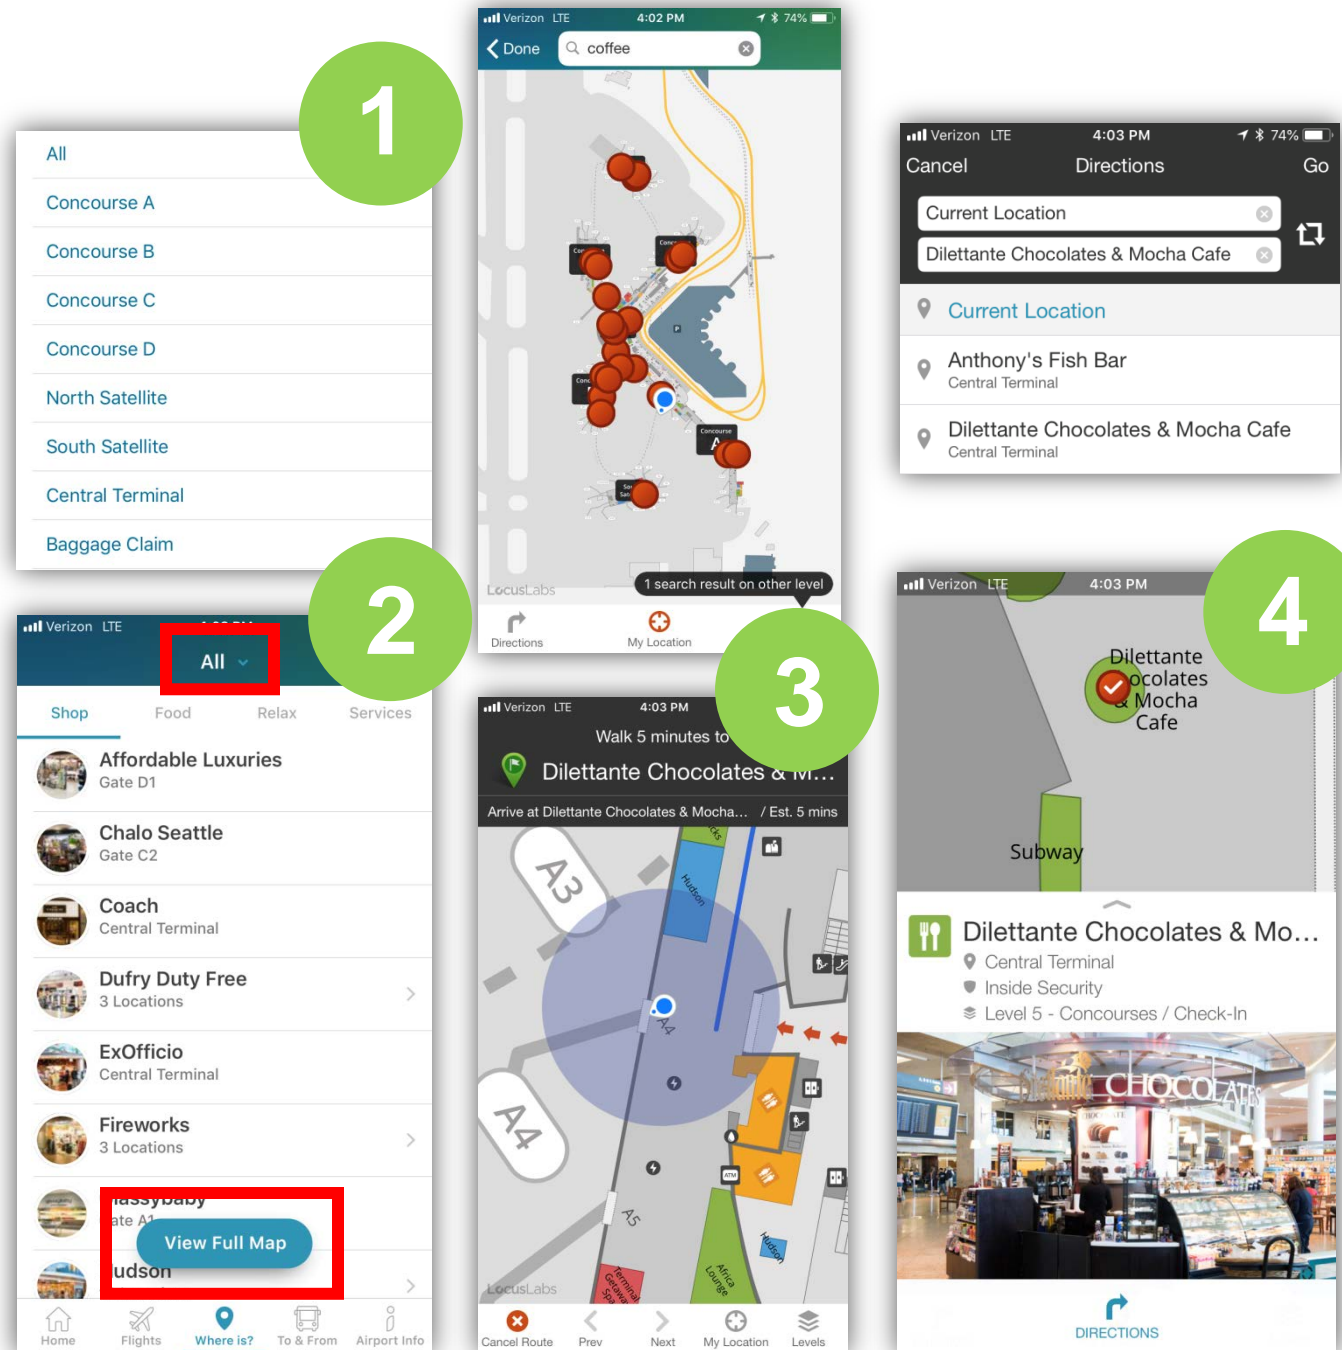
1

All
Concourse A
Concourse B
Concourse C
Concourse D
North Satellite
South Satellite
Central Terminal
Baggage Claim

2

Verizon LTE
All
Shop Food Relax Services
Affordable Luxuries
Gate D1
Chalo Seattle
Gate C2
Coach
Central Terminal
Dufry Duty Free
3 Locations
ExOfficio
Central Terminal
Fireworks
3 Locations
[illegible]assybaby
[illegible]ate A1
View Full Map
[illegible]udson
Home Flights Where is? To & From Airport Info

Verizon LTE 4:02 PM 74%
Done coffee
LocusLabs
1 search result on other level
Directions My Location

3

Verizon LTE 4:03 PM
Walk 5 minutes to
Dilettante Chocolates & M...
Arrive at Dilettante Chocolates & Mocha... / Est. 5 mins
A3
A4
A5
Hudson
LocusLabs
Cancel Route Prev Next My Location Levels

Verizon LTE 4:03 PM 74%
Cancel Directions Go
Current Location
Dilettante Chocolates & Mocha Cafe
Current Location
Anthony's Fish Bar
Central Terminal
Dilettante Chocolates & Mocha Cafe
Central Terminal

4

Verizon LTE 4:03 PM
Dilettante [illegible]ocolates & Mocha Cafe
Subway
Dilettante Chocolates & Mo...
Central Terminal
Inside Security
Level 5 - Concourses / Check-In
CHOCOLATES
DIRECTIONS